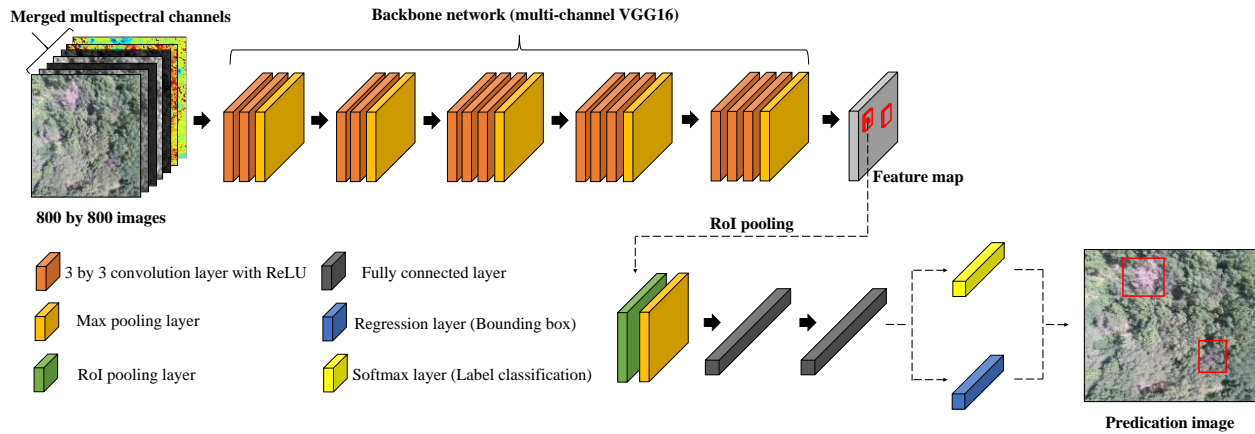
Merged multispectral channels

Backbone network (multi-channel VGG16)

800 by 800 images

Feature map

RoI pooling

3 by 3 convolution layer with ReLU

Max pooling layer

RoI pooling layer

Fully connected layer

Regression layer (Bounding box)

Softmax layer (Label classification)

Predication image